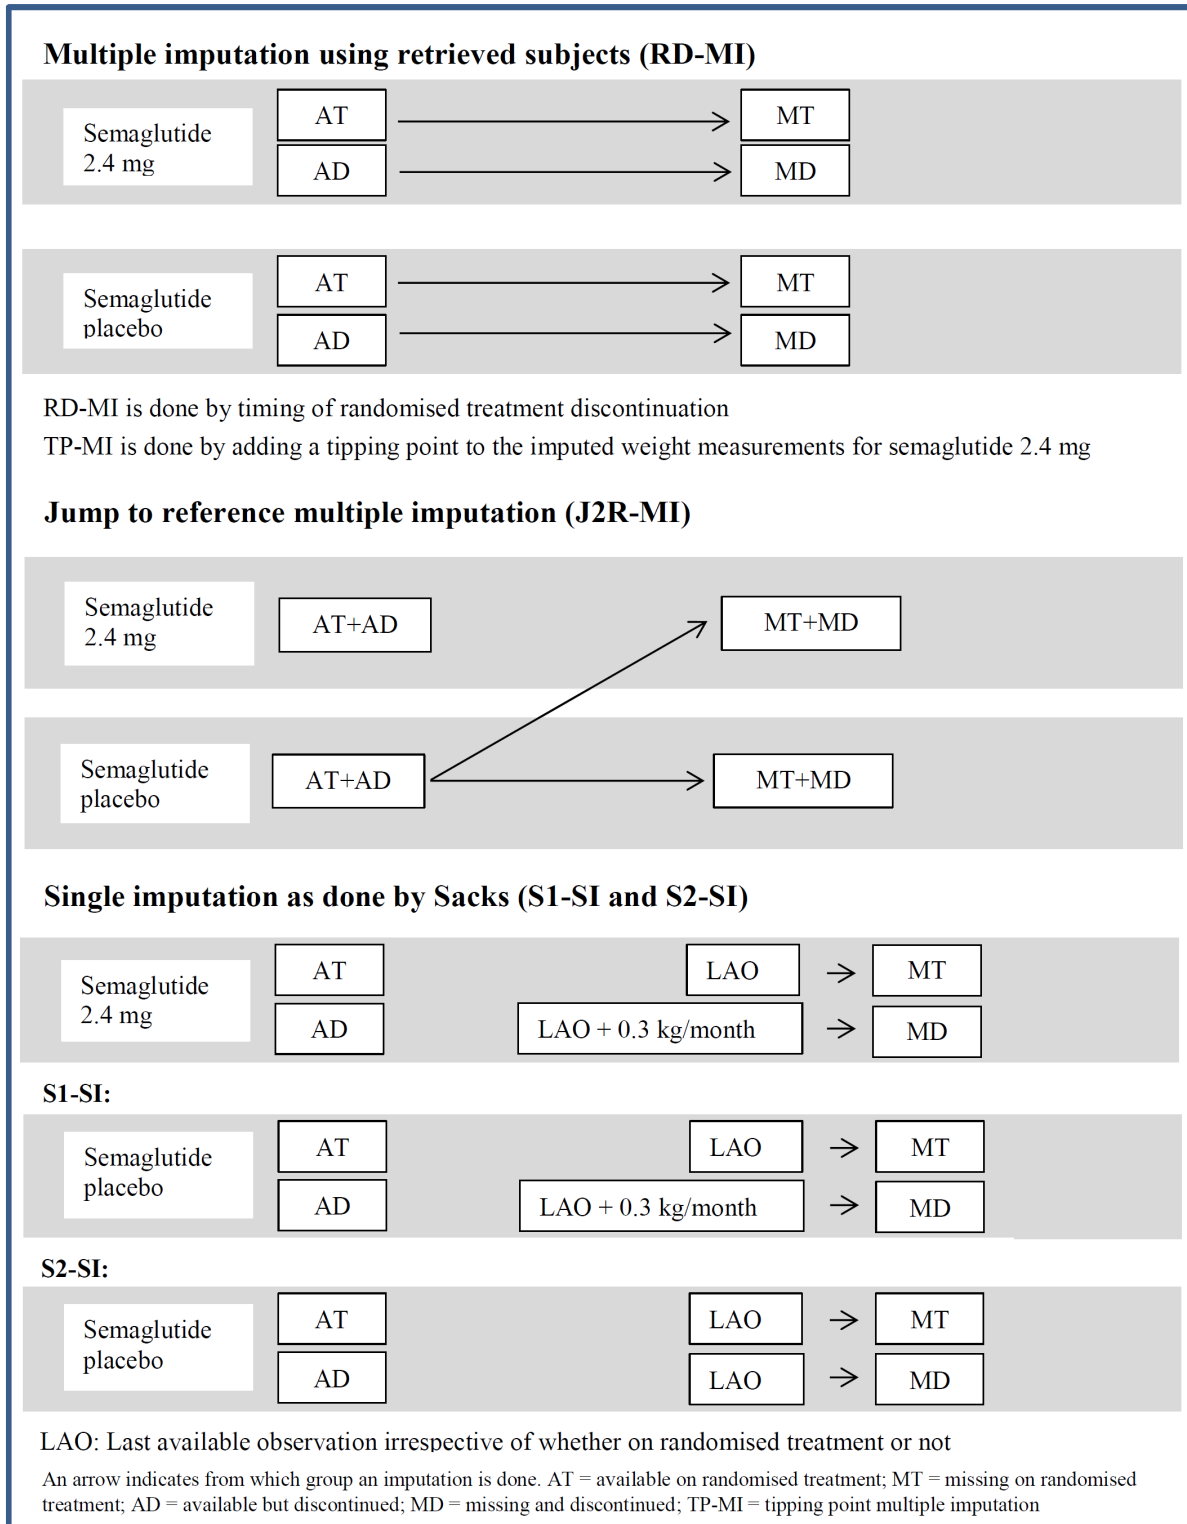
Multiple imputation using retrieved subjects (RD-MI)

Semaglutide 2.4 mg

AT

MT

AD

MD

Semaglutide placebo

AT

MT

AD

MD

RD-MI is done by timing of randomised treatment discontinuation

TP-MI is done by adding a tipping point to the imputed weight measurements for semaglutide 2.4 mg

Jump to reference multiple imputation (J2R-MI)

Semaglutide 2.4 mg

AT+AD

MT+MD

Semaglutide placebo

AT+AD

MT+MD

Single imputation as done by Sacks (S1-SI and S2-SI)

Semaglutide 2.4 mg

AT

LAO

MT

AD

LAO + 0.3 kg/month

MD

S1-SI:

Semaglutide placebo

AT

LAO

MT

AD

LAO + 0.3 kg/month

MD

S2-SI:

Semaglutide placebo

AT

LAO

MT

AD

LAO

MD

LAO: Last available observation irrespective of whether on randomised treatment or not

An arrow indicates from which group an imputation is done. AT = available on randomised treatment; MT = missing on randomised treatment; AD = available but discontinued; MD = missing and discontinued; TP-MI = tipping point multiple imputation